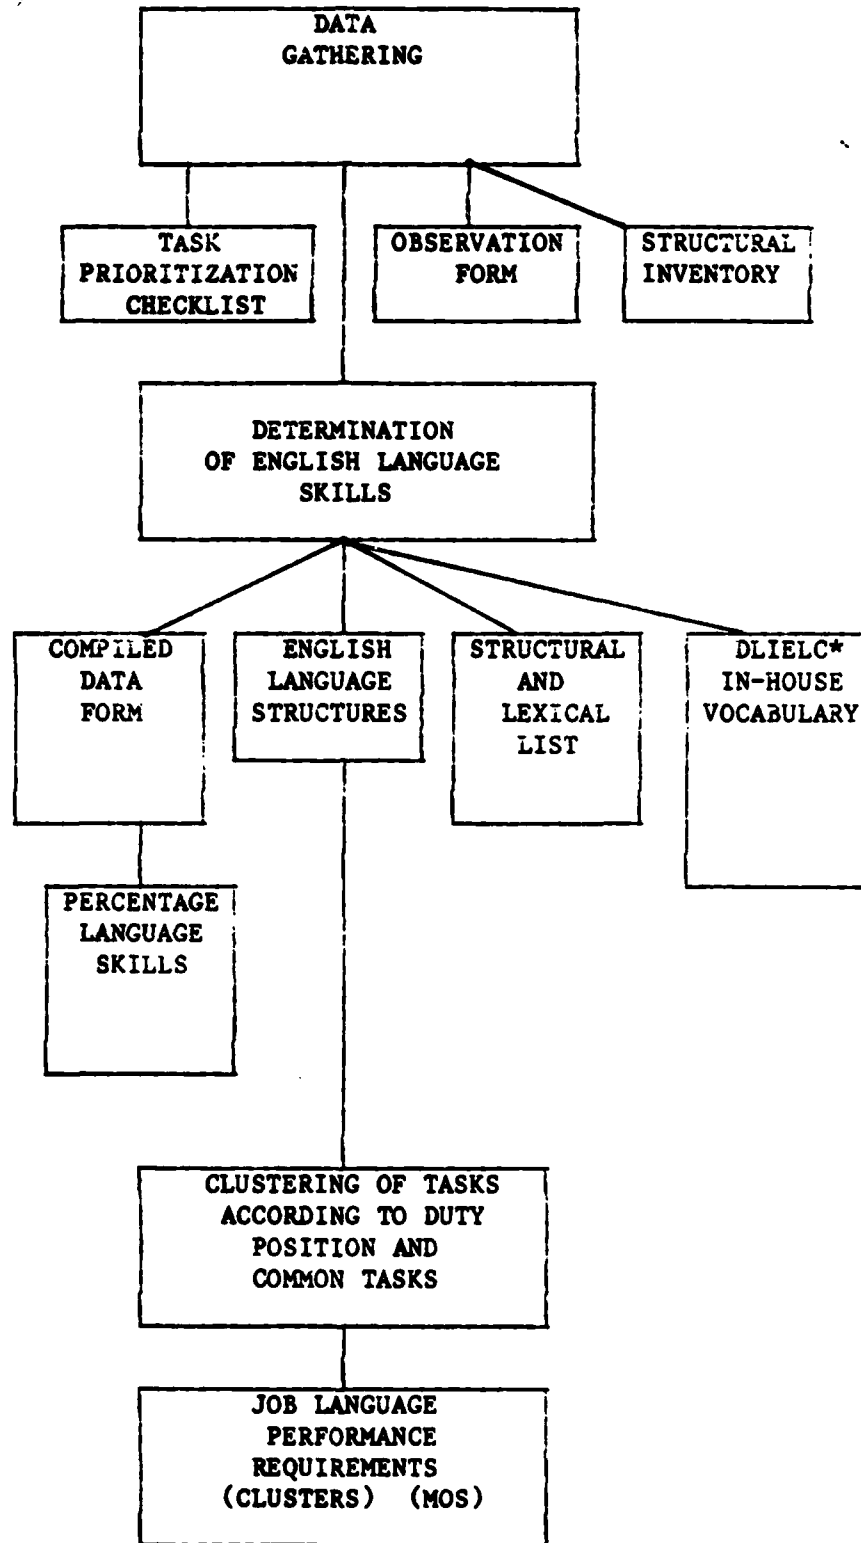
DATA GATHERING

TASK PRIORITIZATION CHECKLIST

OBSERVATION FORM

STRUCTURAL INVENTORY

DETERMINATION OF ENGLISH LANGUAGE SKILLS

COMPILED DATA FORM

ENGLISH LANGUAGE STRUCTURES

STRUCTURAL AND LEXICAL LIST

DLIELC* IN-HOUSE VOCABULARY

PERCENTAGE LANGUAGE SKILLS

CLUSTERING OF TASKS ACCORDING TO DUTY POSITION AND COMMON TASKS

JOB LANGUAGE PERFORMANCE REQUIREMENTS (CLUSTERS) (MOS)